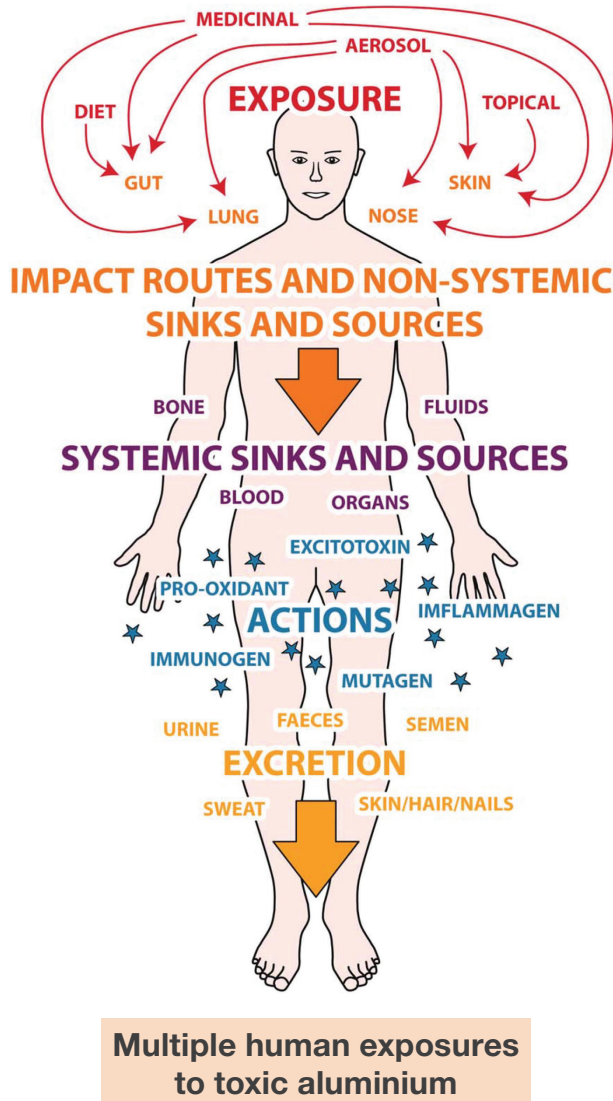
MEDICINAL
AEROSOL
DIET
EXPOSURE
TOPICAL
GUT
SKIN
LUNG
NOSE

IMPACT ROUTES AND NON-SYSTEMIC SINKS AND SOURCES

BONE
FLUIDS

SYSTEMIC SINKS AND SOURCES

BLOOD
ORGANS

EXCITOTOXIN
PRO-OXIDANT
ACTIONS
IMFLAMMAGEN
IMMUNOGEN
MUTAGEN

URINE
FAECES
SEMEN

EXCRETION

SWEAT
SKIN/HAIR/NAILS

Multiple human exposures to toxic aluminium